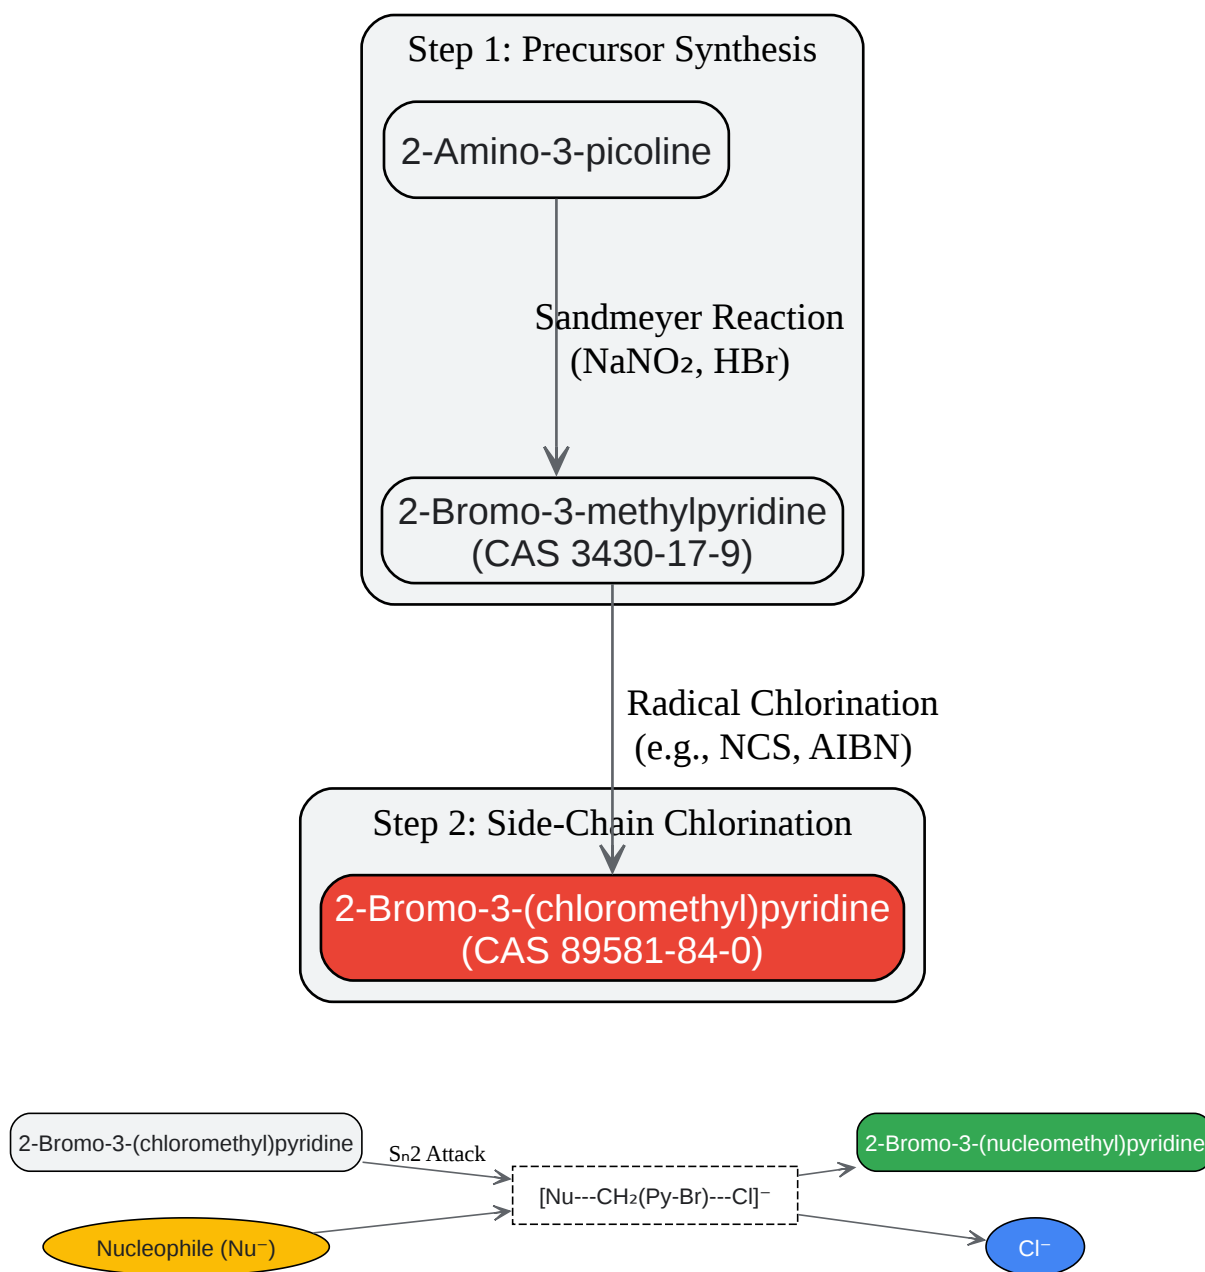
Step 1: Precursor Synthesis

2-Amino-3-picoline

Sandmeyer Reaction
($NaNO_2$, HBr)

2-Bromo-3-methylpyridine
(CAS 3430-17-9)

Radical Chlorination
(e.g., NCS, AIBN)

Step 2: Side-Chain Chlorination

2-Bromo-3-(chloromethyl)pyridine
(CAS 89581-84-0)

2-Bromo-3-(chloromethyl)pyridine

$S_n2$ Attack

Nucleophile ($Nu^-$)

$[Nu---CH_2(Py-Br)---Cl]^-$

2-Bromo-3-(nucleomethyl)pyridine

$Cl^-$